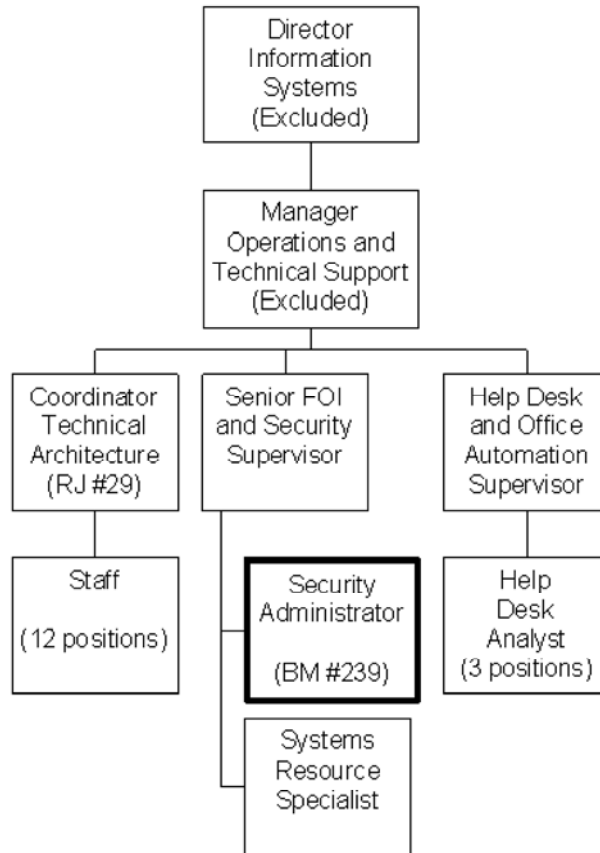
Director Information Systems (Excluded)

Manager Operations and Technical Support (Excluded)

Coordinator Technical Architecture (RJ #29)

Senior FOI and Security Supervisor

Help Desk and Office Automation Supervisor

Staff

(12 positions)

Security Administrator

(BM #239)

Help Desk Analyst (3 positions)

Systems Resource Specialist